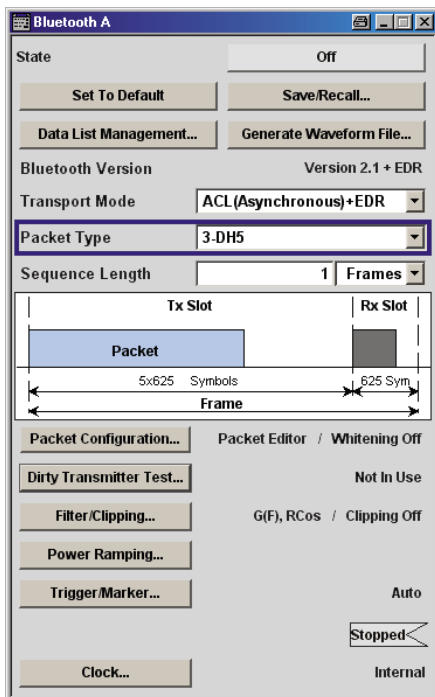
Bluetooth A

State | Off

Set To Default

Save/Recall...

Data List Management...

Generate Waveform File...

Bluetooth Version | Version 2.1 + EDR

Transport Mode | ACL(Asynchronous)+EDR

Packet Type | 3-DH5

Sequence Length | 1 | Frames

Tx Slot

Rx Slot

Packet

5x625 Symbols

625 Sym

Frame

Packet Configuration...

Packet Editor / Whitening Off

Dirty Transmitter Test...

Not In Use

Filter/Clipping...

G(F), RCos / Clipping Off

Power Ramping...

Trigger/Marker...

Auto

Stopped

Clock...

Internal